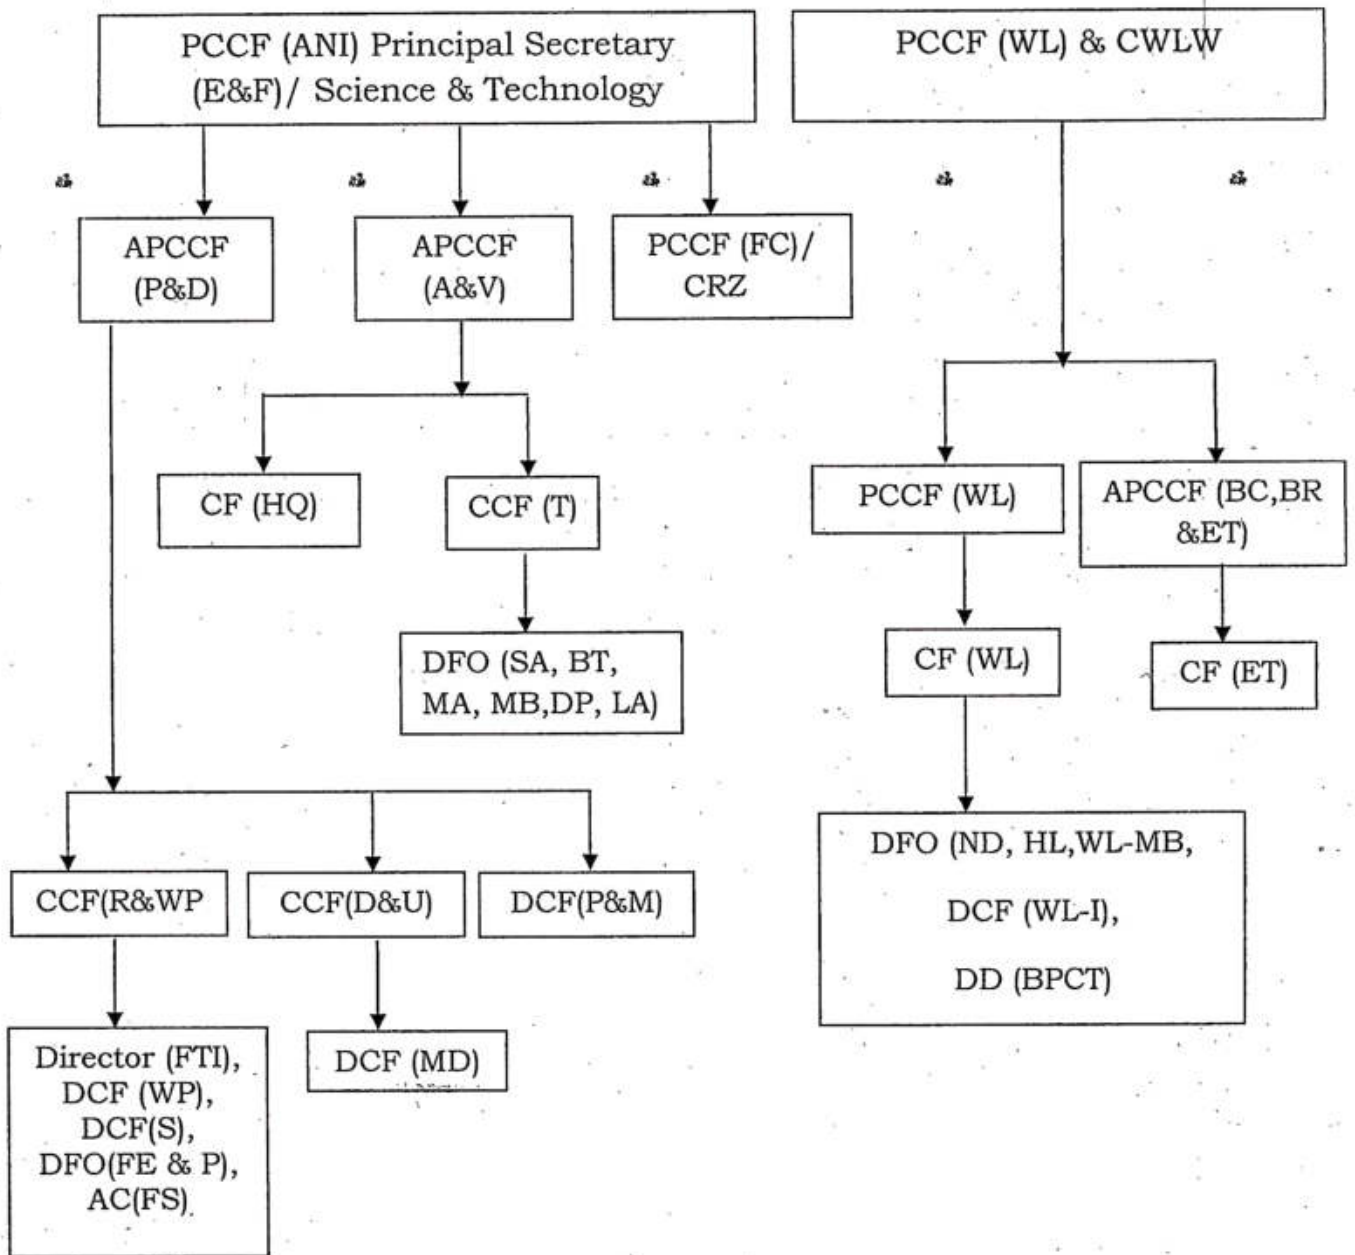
PCCF (ANI) Principal Secretary (E&F)/ Science & Technology

PCCF (WL) & CWLW

APCCF (P&D)

APCCF (A&V)

PCCF (FC)/ CRZ

CF (HQ)

CCF (T)

DFO (SA, BT, MA, MB,DP, LA)

PCCF (WL)

APCCF (BC,BR &ET)

CF (WL)

CF (ET)

DFO (ND, HL,WL-MB,

DCF (WL-I),

DD (BPCT)

CCF(R&WP

CCF(D&U)

DCF(P&M)

Director (FTI), DCF (WP), DCF(S), DFO(FE & P), AC(FS)

DCF (MD)